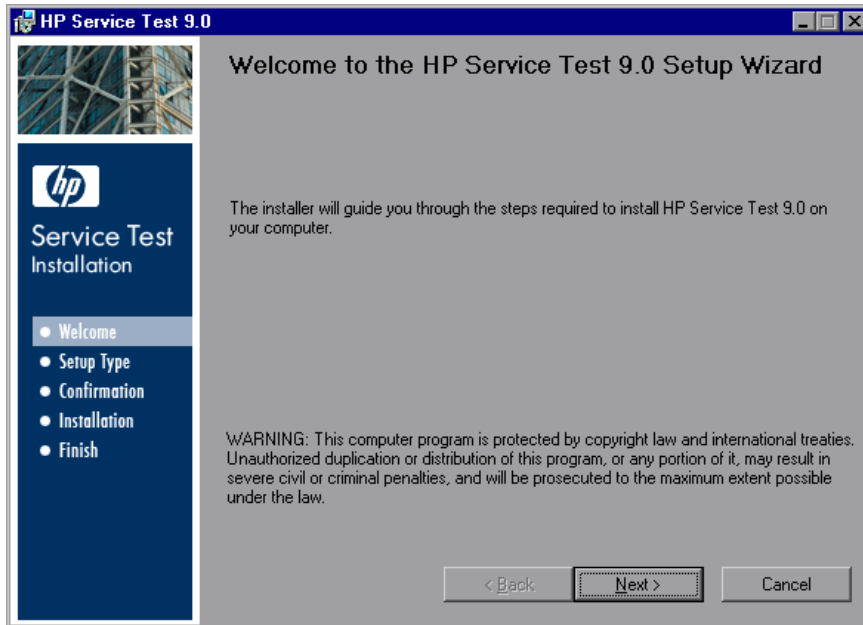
HP Service Test 9.0

hp

Service Test
Installation

Welcome
Setup Type
Confirmation
Installation
Finish

Welcome to the HP Service Test 9.0 Setup Wizard

The installer will guide you through the steps required to install HP Service Test 9.0 on your computer.

WARNING: This computer program is protected by copyright law and international treaties. Unauthorized duplication or distribution of this program, or any portion of it, may result in severe civil or criminal penalties, and will be prosecuted to the maximum extent possible under the law.

< Back
Next >
Cancel